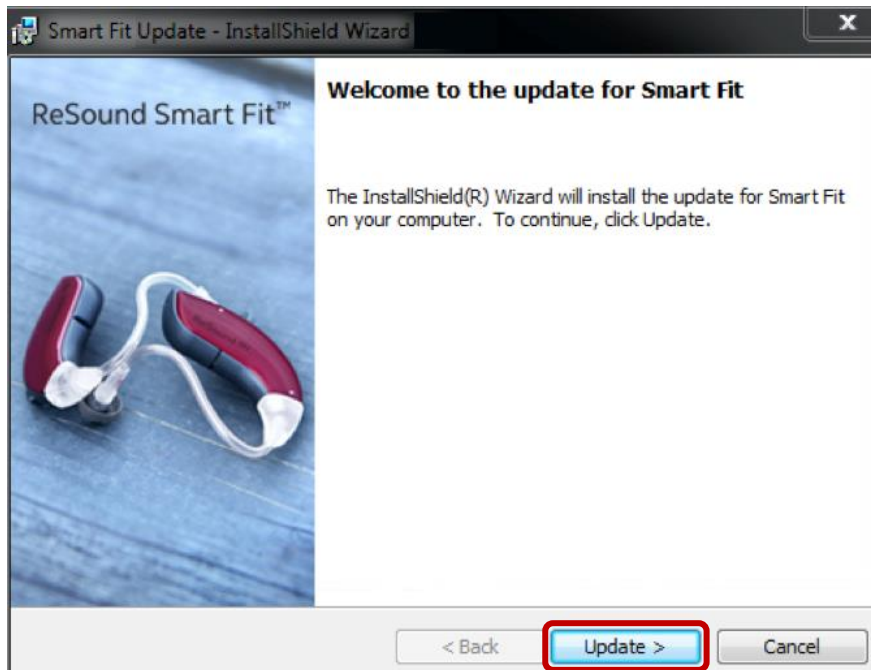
Smart Fit Update - InstallShield Wizard

ReSound Smart Fit™

Welcome to the update for Smart Fit

The InstallShield(R) Wizard will install the update for Smart Fit on your computer. To continue, click Update.

< Back

Update >

Cancel